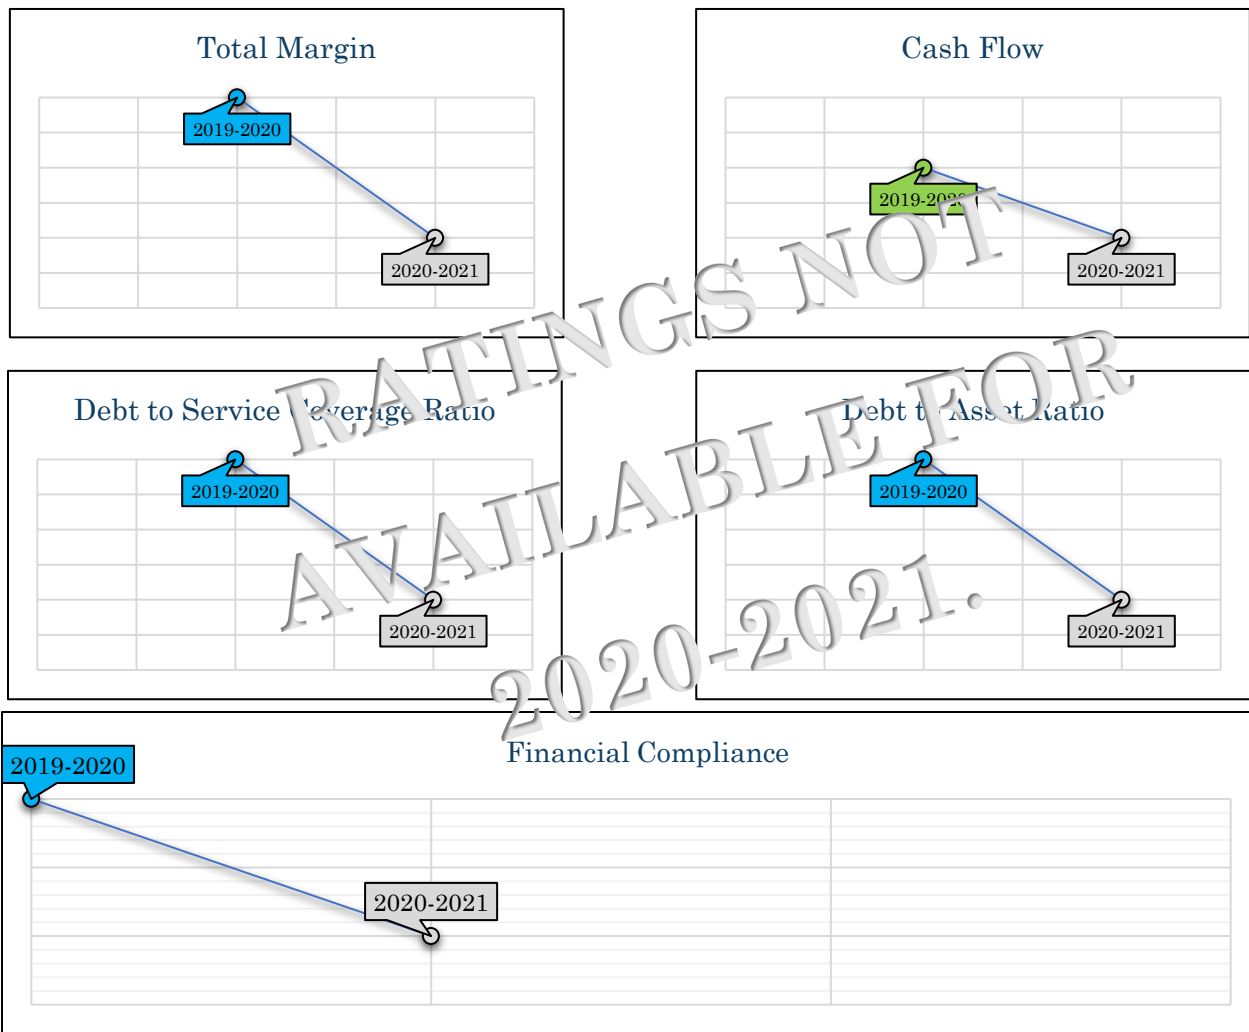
Total Margin

2019-2020

2020-2021

Cash Flow

2019-20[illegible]

2020-2021

Debt to Service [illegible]verage Ratio

2019-2020

2020-2021

Debt t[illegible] Asset Ratio

2019-2020

2020-2021

Financial Compliance

2019-2020

2020-2021

RATINGS NOT AVAILABLE FOR 2020-2021.